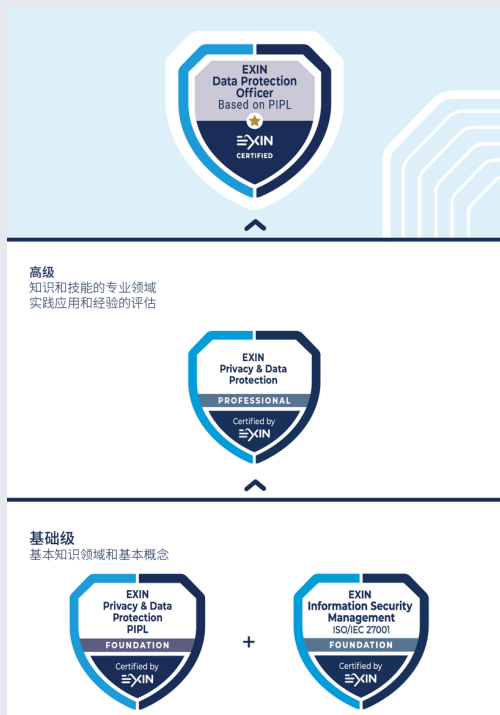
EXIN
Data Protection
Officer
Based on PIPL

EXIN
CERTIFIED

高级
知识和技能的专业领域
实践应用和经验的评估

EXIN
Privacy & Data
Protection
PROFESSIONAL
Certified by
EXIN

基础级
基本知识领域和基本概念

EXIN
Privacy & Data
Protection
PIPL
FOUNDATION
Certified by
EXIN

+

EXIN
Information Security
Management
ISO/IEC 27001
FOUNDATION
Certified by
EXIN